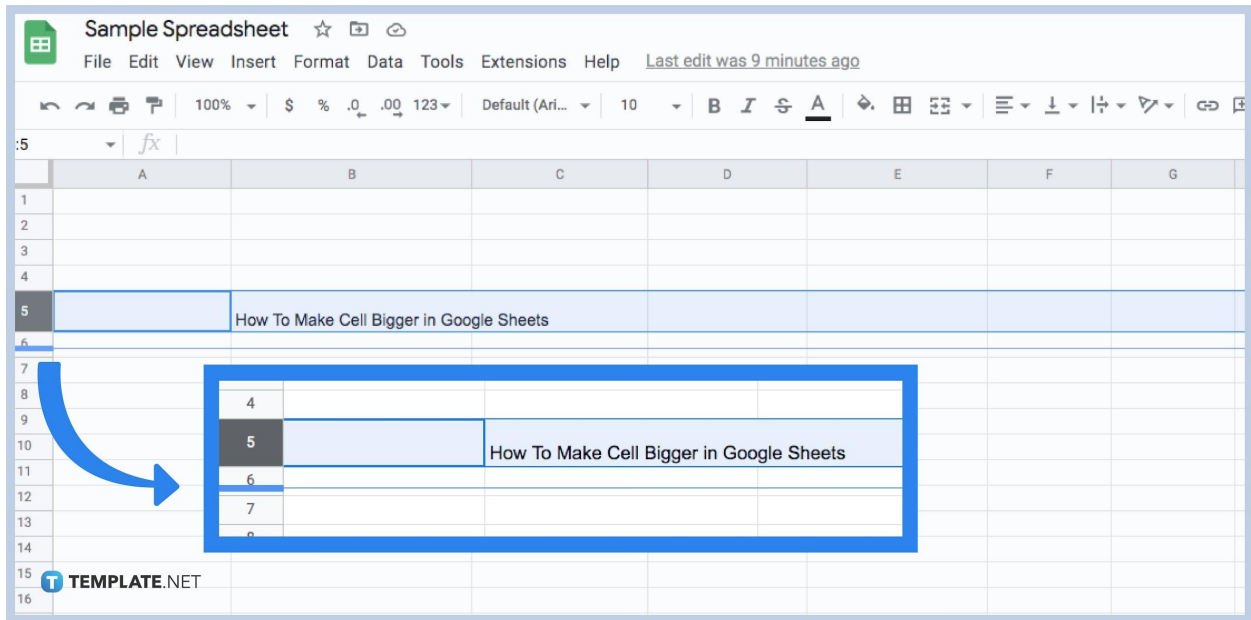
Sample Spreadsheet

File Edit View Insert Format Data Tools Extensions Help Last edit was 9 minutes ago

100% $ % .0 .00 123 Default (Ari... 10 B I S A

:5 $fx$

| | A | B | C | D | E | F | G |
|---|---|---|---|---|---|---|---|
| 1 | | | | | | | |
| 2 | | | | | | | |
| 3 | | | | | | | |
| 4 | | | | | | | |
| 5 | | How To Make Cell Bigger in Google Sheets | | | | | |
| 6 | | | | | | | |
| 7 | | | | | | | |
| 8 | | | | | | | |
| 9 | | | | | | | |
| 10 | | | | | | | |
| 11 | | | | | | | |
| 12 | | | | | | | |
| 13 | | | | | | | |
| 14 | | | | | | | |
| 15 | | | | | | | |
| 16 | | | | | | | |

| | | | |
|---|---|---|---|
| 4 | | | |
| 5 | | How To Make Cell Bigger in Google Sheets | |
| 6 | | | |
| 7 | | | |

TEMPLATE.NET